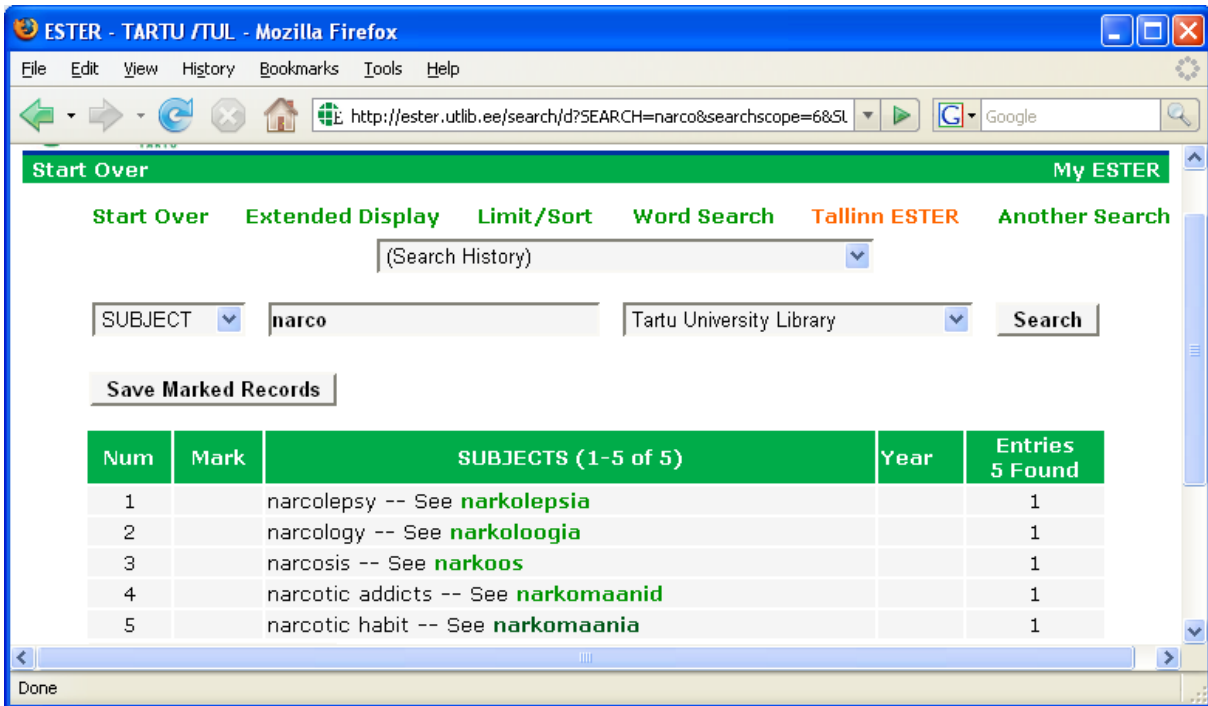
ESTER - TARTU /TUL - Mozilla Firefox

File Edit View History Bookmarks Tools Help

http://ester.utlib.ee/search/d?SEARCH=narco&searchscope=6&SL

Google

Start Over

My ESTER

Start Over Extended Display Limit/Sort Word Search Tallinn ESTER Another Search

(Search History)

SUBJECT narco Tartu University Library Search

Save Marked Records

| Num | Mark | SUBJECTS (1-5 of 5) | Year | Entries 5 Found |
|---|---|---|---|---|
| 1 | | narcolepsy -- See narkolepsia | | 1 |
| 2 | | narcology -- See narkoloogia | | 1 |
| 3 | | narcosis -- See narkoos | | 1 |
| 4 | | narcotic addicts -- See narkomaanid | | 1 |
| 5 | | narcotic habit -- See narkomaania | | 1 |

Done